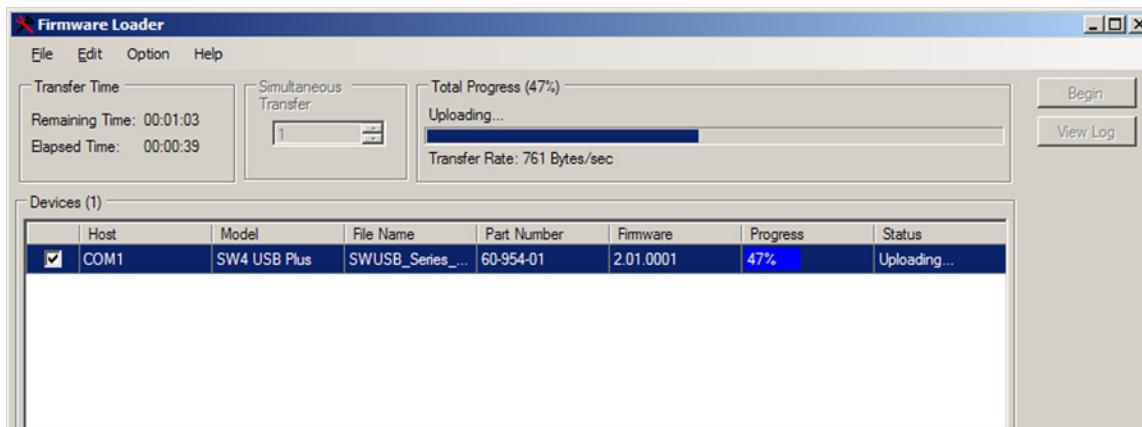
Firmware Loader

File Edit Option Help

Transfer Time
Remaining Time: 00:01:03
Elapsed Time: 00:00:39

Simultaneous Transfer
1

Total Progress (47%)
Uploading...
Transfer Rate: 761 Bytes/sec

Begin
View Log

Devices (1)

| | Host | Model | File Name | Part Number | Firmware | Progress | Status |
|---|---|---|---|---|---|---|---|
| ☑ | COM1 | SW4 USB Plus | SWUSB_Series_... | 60-954-01 | 2.01.0001 | 47% | Uploading... |